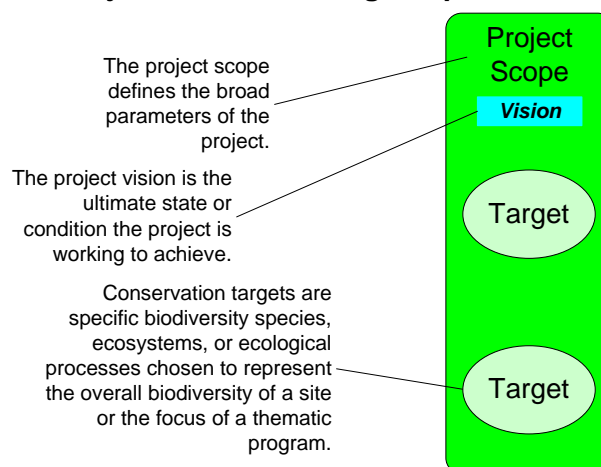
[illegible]

The project scope defines the broad parameters of the project.

The project vision is the ultimate state or condition the project is working to achieve.

Conservation targets are specific biodiversity species, ecosystems, or ecological processes chosen to represent the overall biodiversity of a site or the focus of a thematic program.

Project Scope

Vision

Target

Target